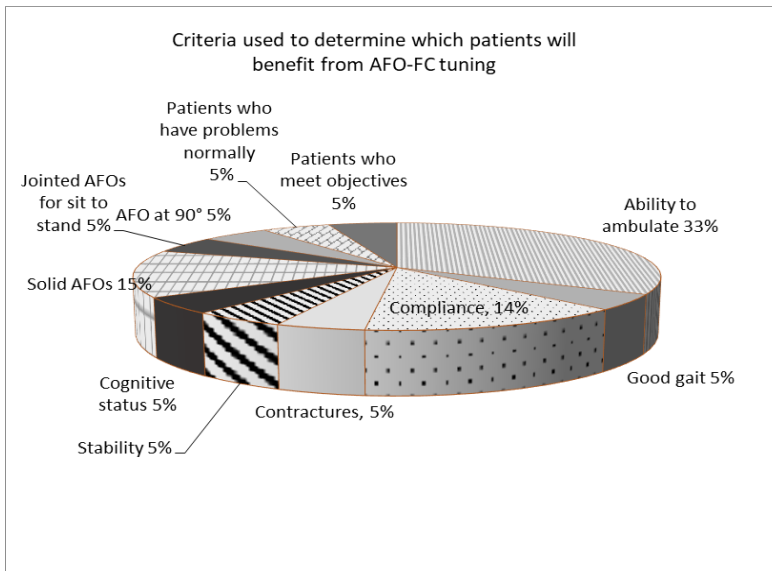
Criteria used to determine which patients will benefit from AFO-FC tuning

Patients who have problems normally 5%

Patients who meet objectives 5%

Jointed AFOs for sit to stand 5%

AFO at 90° 5%

Ability to ambulate 33%

Solid AFOs 15%

Compliance, 14%

Good gait 5%

Cognitive status 5%

Contractures, 5%

Stability 5%